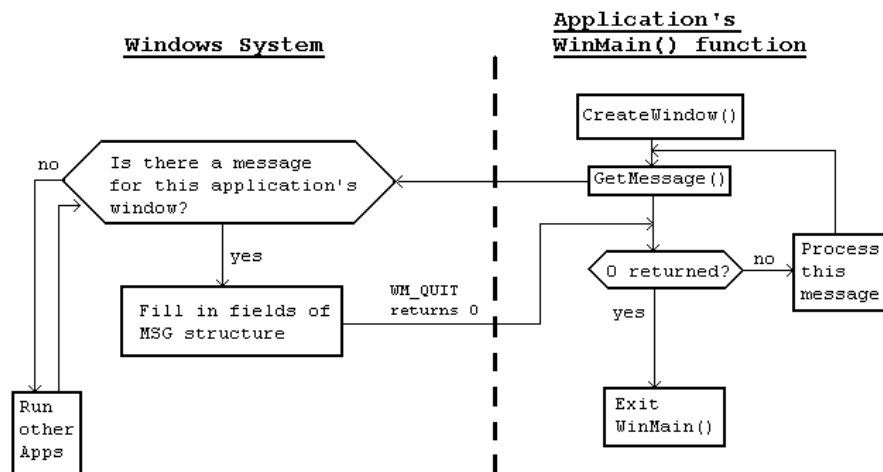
Windows System

Application's WinMain() function

CreateWindow()

no

Is there a message for this application's window?

GetMessage()

yes

Process this message

no

0 returned?

WM_QUIT returns 0

Fill in fields of MSG structure

yes

Run other Apps

Exit WinMain()